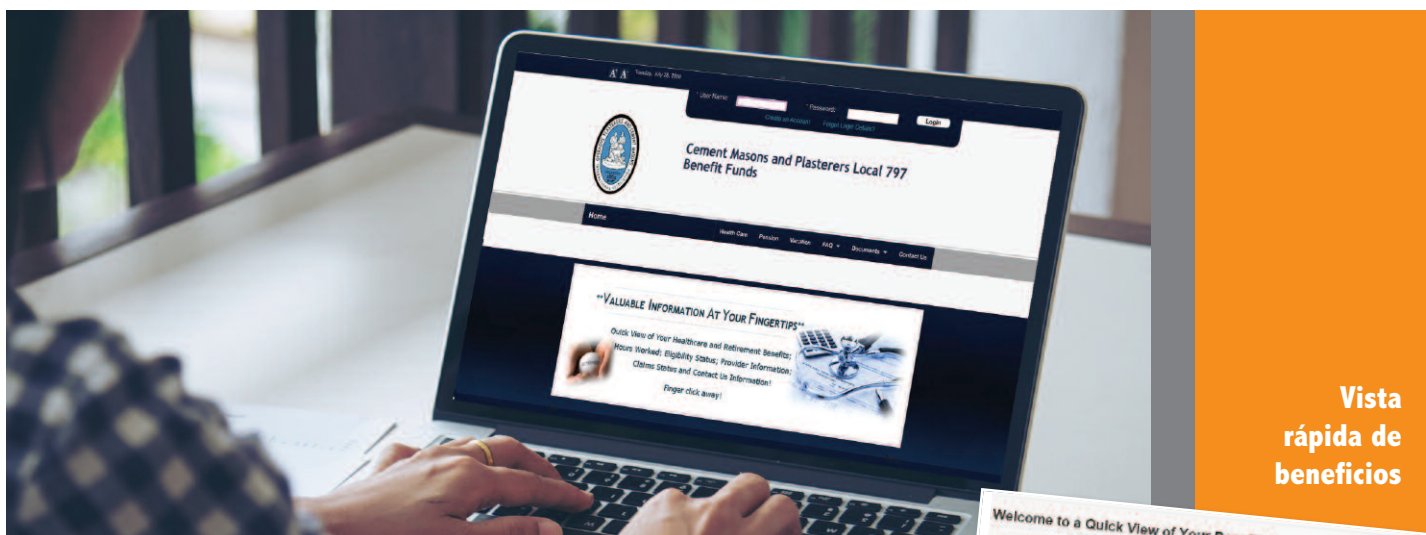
A A Tuesday, July 26, 2016

User Name: Password: Login

Create an Account Forgot Login Details?

Cement Masons and Plasterers Local 797 Benefit Funds

Home

Health Care Pension Vacation FAQ Documents Contact Us

"Valuable Information At Your Fingertips"

Quick View of Your Healthcare and Retirement Benefits; Hours Worked; Eligibility Status; Provider Information; Claims Status and Contact Us Information!

Finger click away!

Vista rápida de beneficios

Welcome to a Quick View of Your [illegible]